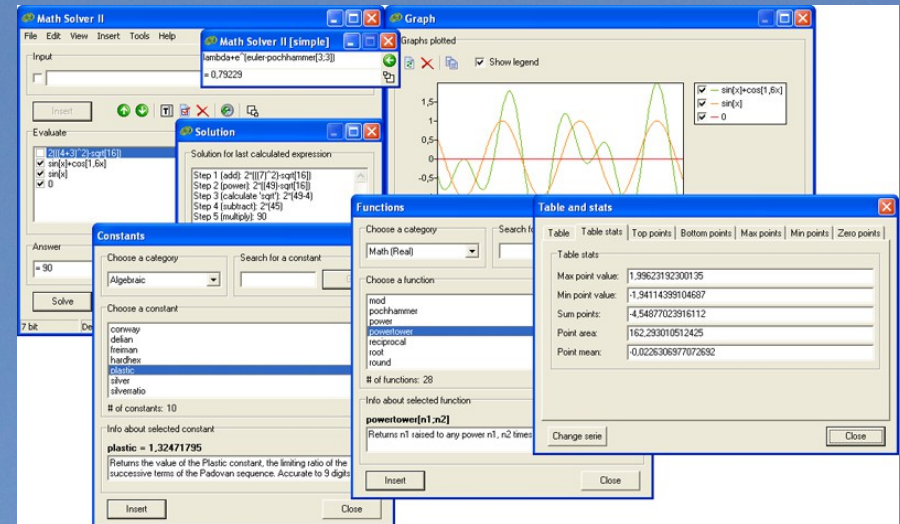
Math Solver II

File Edit View Insert Tools Help

Input

Insert

Evaluate

2(((4+3)^2)-sqrt(16))
sin[x]+cos[1,6x]
sin[x]
0

Answer

= 90

Solve

7 bit

Math Solver II [simple]

lambda+e^(euler-pochhammer[3;3])

= 0,79229

Graph

Graphs plotted

Show legend

sin[x]+cos[1,6x]
sin[x]
0

1,5
1
0,5
0
-0,5

Solution

Solution for last calculated expression

Step 1 (add): 2*(((7)^2)-sqrt[16])
Step 2 (power): 2*((49)-sqrt[16])
Step 3 (calculate "sqrt"): 2*(49-4)
Step 4 (subtract): 2*(45)
Step 5 (multiply): 90

Constants

Choose a category

Algebraic

Search for a constant

Choose a constant

conway
delian
freiman
hardhex
plastic
silver
silverratio

# of constants: 10

Info about selected constant

plastic = 1,32471795

Returns the value of the Plastic constant, the limiting ratio of the successive terms of the Padovan sequence. Accurate to 9 digits

Insert

Close

Functions

Choose a category

Math (Real)

Search fo

Choose a function

mod
pochhammer
power
powertower
reciprocal
root
round

# of functions: 28

Info about selected function

powertower[n1;n2]

Returns n1 raised to any power n1, n2 times

Insert

Close

Table and stats

Table | Table stats | Top points | Bottom points | Max points | Min points | Zero points

Table stats

Max point value: 1,99623192300135
Min point value: -1,94114399104687
Sum points: -4,54877023916112
Point area: 162,293010512425
Point mean: -0,0226306977072692

Change serie

Close